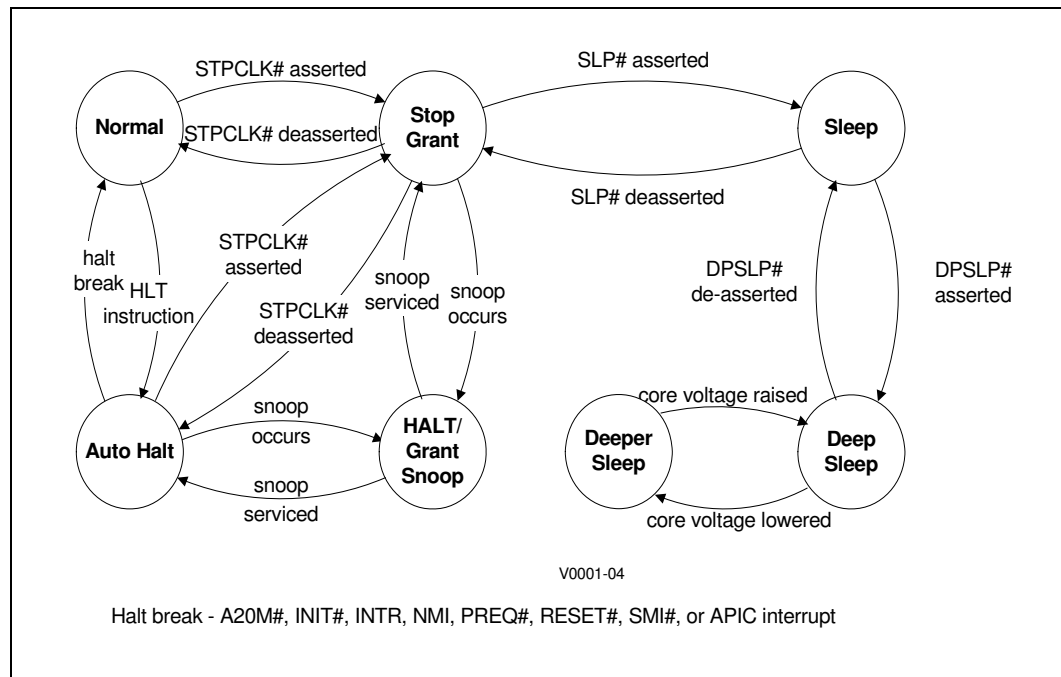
Normal

STPCLK# asserted

STPCLK# deasserted

Stop Grant

SLP# asserted

SLP# deasserted

Sleep

halt break

HLT instruction

STPCLK# asserted

STPCLK# deasserted

snoop serviced

snoop occurs

DPSLP# de-asserted

DPSLP# asserted

Auto Halt

snoop occurs

snoop serviced

HALT/ Grant Snoop

core voltage raised

Deeper Sleep

Deep Sleep

core voltage lowered

V0001-04

Halt break - A20M#, INIT#, INTR, NMI, PREQ#, RESET#, SMI#, or APIC interrupt